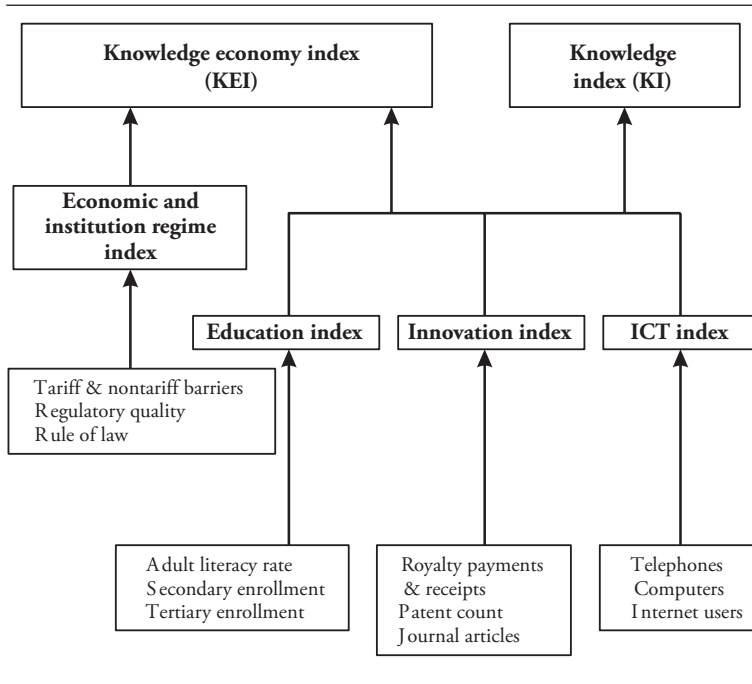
Knowledge economy index (KEI)

Knowledge index (KI)

Economic and institution regime index

Education index

Innovation index

ICT index

Tariff & nontariff barriers
Regulatory quality
Rule of law

Adult literacy rate
Secondary enrollment
Tertiary enrollment

Royalty payments & receipts
Patent count
Journal articles

Telephones
Computers
Internet users